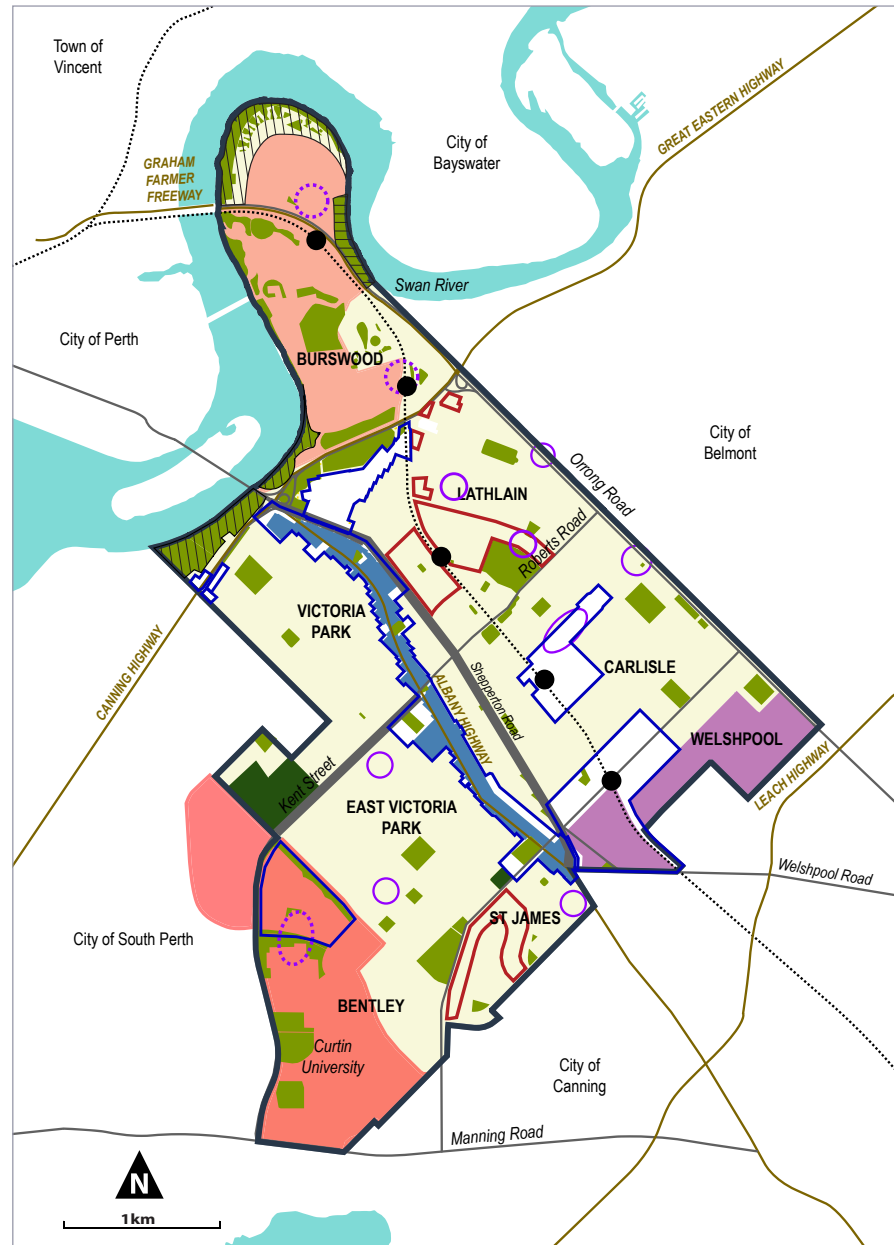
Town of Vincent

City of Bayswater

GREAT EASTERN HIGHWAY

GRAHAM FARMER FREEWAY

Swan River

City of Perth

BURSWOOD

City of Belmont

Orrong Road

LATHLAIN

Roberts Road

VICTORIA PARK

CANNING HIGHWAY

CARLISLE

Shepperton Road

ALBANY HIGHWAY

WELSHPOOL

LEACH HIGHWAY

Kent Street

EAST VICTORIA PARK

Welshpool Road

ST JAMES

City of South Perth

BENTLEY

Curtin University

City of Canning

Manning Road

N

1km